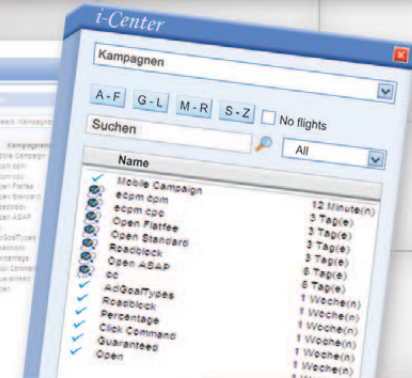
i-Center

Kampagnen

A - F
G - L
M - R
S - Z
No flights

Suchen

All

Name

Mobile Campaign
ecpm cpm 12 Minute(n)
ecpm cpc 3 Tag(e)
Open Flatfee 3 Tag(e)
Open Standard 3 Tag(e)
Roadblock 3 Tag(e)
Open ASAP 3 Tag(e)
cc 6 Tag(e)
AdGoalTypes 6 Tag(e)
Roadblock 1 Woche(n)
Percentage 1 Woche(n)
Click Command 1 Woche(n)
Guaranteed 1 Woche(n)
Open 1 Woche(n)
1 Woche(n)
1 Woche(n)